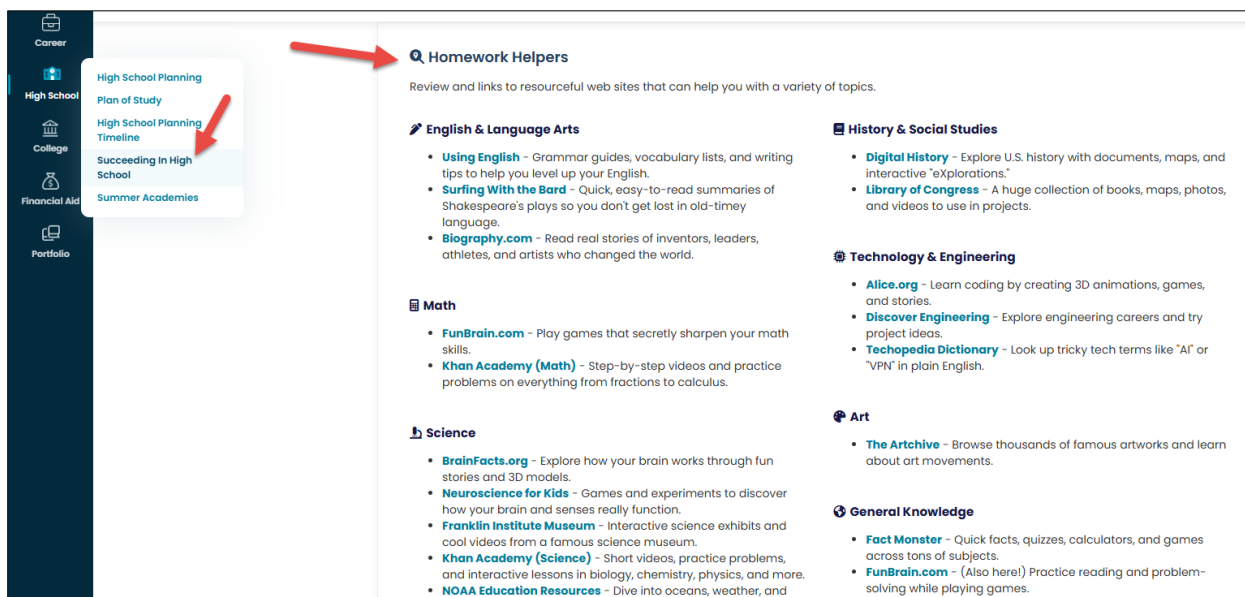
Career

High School

College

Financial Aid

Portfolio

High School Planning

Plan of Study

High School Planning Timeline

Succeeding In High School

Summer Academies

Homework Helpers

Review and links to resourceful web sites that can help you with a variety of topics.

English & Language Arts

- Using English - Grammar guides, vocabulary lists, and writing tips to help you level up your English.
- Surfing With the Bard - Quick, easy-to-read summaries of Shakespeare's plays so you don't get lost in old-timey language.
- Biography.com - Read real stories of inventors, leaders, athletes, and artists who changed the world.

Math

- FunBrain.com - Play games that secretly sharpen your math skills.
- Khan Academy (Math) - Step-by-step videos and practice problems on everything from fractions to calculus.

Science

- BrainFacts.org - Explore how your brain works through fun stories and 3D models.
- Neuroscience for Kids - Games and experiments to discover how your brain and senses really function.
- Franklin Institute Museum - Interactive science exhibits and cool videos from a famous science museum.
- Khan Academy (Science) - Short videos, practice problems, and interactive lessons in biology, chemistry, physics, and more.
- NOAA Education Resources - Dive into oceans, weather, and

History & Social Studies

- Digital History - Explore U.S. history with documents, maps, and interactive "eXplorations."
- Library of Congress - A huge collection of books, maps, photos, and videos to use in projects.

Technology & Engineering

- Alice.org - Learn coding by creating 3D animations, games, and stories.
- Discover Engineering - Explore engineering careers and try project ideas.
- Techopedia Dictionary - Look up tricky tech terms like "AI" or "VPN" in plain English.

Art

- The Artchive - Browse thousands of famous artworks and learn about art movements.

General Knowledge

- Fact Monster - Quick facts, quizzes, calculators, and games across tons of subjects.
- FunBrain.com - (Also here!) Practice reading and problem-solving while playing games.